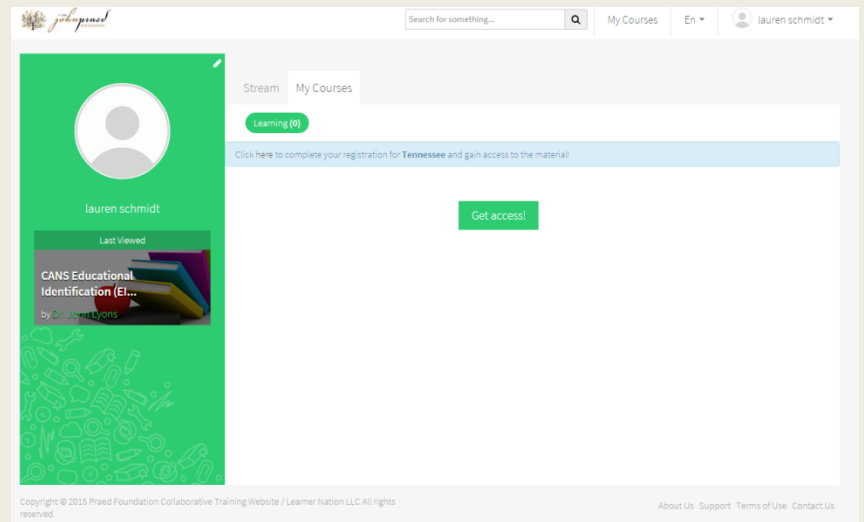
johnpraed

Search for something...

My Courses

En

lauren schmidt

lauren schmidt

Last Viewed

CANS Educational Identification (EI...

by Dr. John Lyons

Stream

My Courses

Learning (0)

Click here to complete your registration for Tennessee and gain access to the material!

Get access!

Copyright © 2015 Praed Foundation Collaborative Training Website / Learner Nation LLC All rights reserved.

About Us Support Terms of Use Contact Us